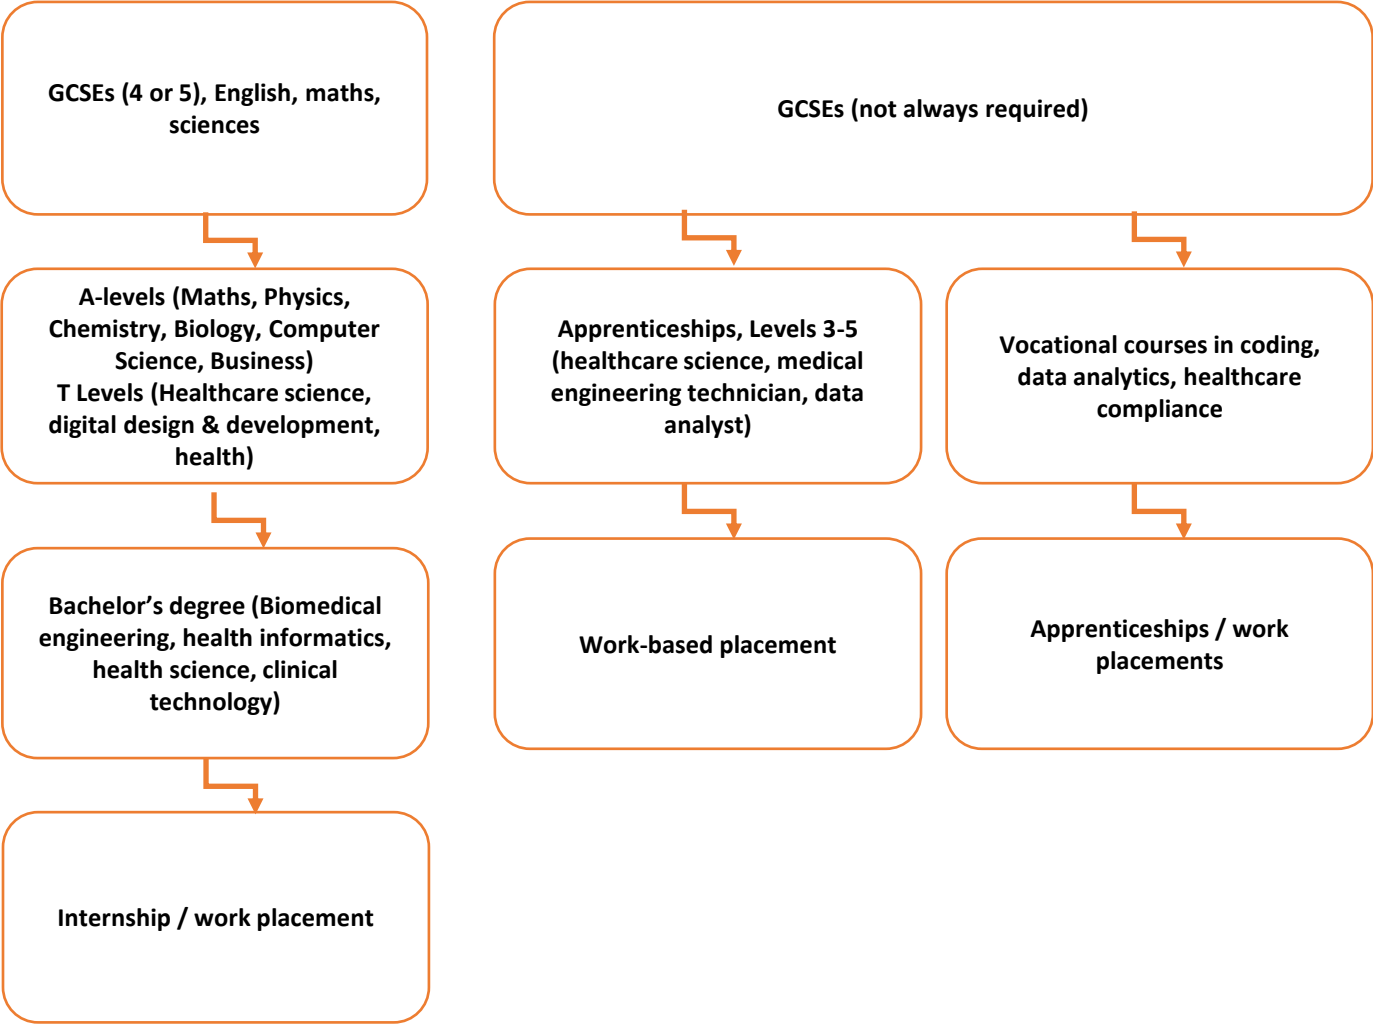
GCSEs (4 or 5), English, maths, sciences

A-levels (Maths, Physics, Chemistry, Biology, Computer Science, Business)
T Levels (Healthcare science, digital design & development, health)

Bachelor’s degree (Biomedical engineering, health informatics, health science, clinical technology)

Internship / work placement

GCSEs (not always required)

Apprenticeships, Levels 3-5 (healthcare science, medical engineering technician, data analyst)

Work-based placement

Vocational courses in coding, data analytics, healthcare compliance

Apprenticeships / work placements